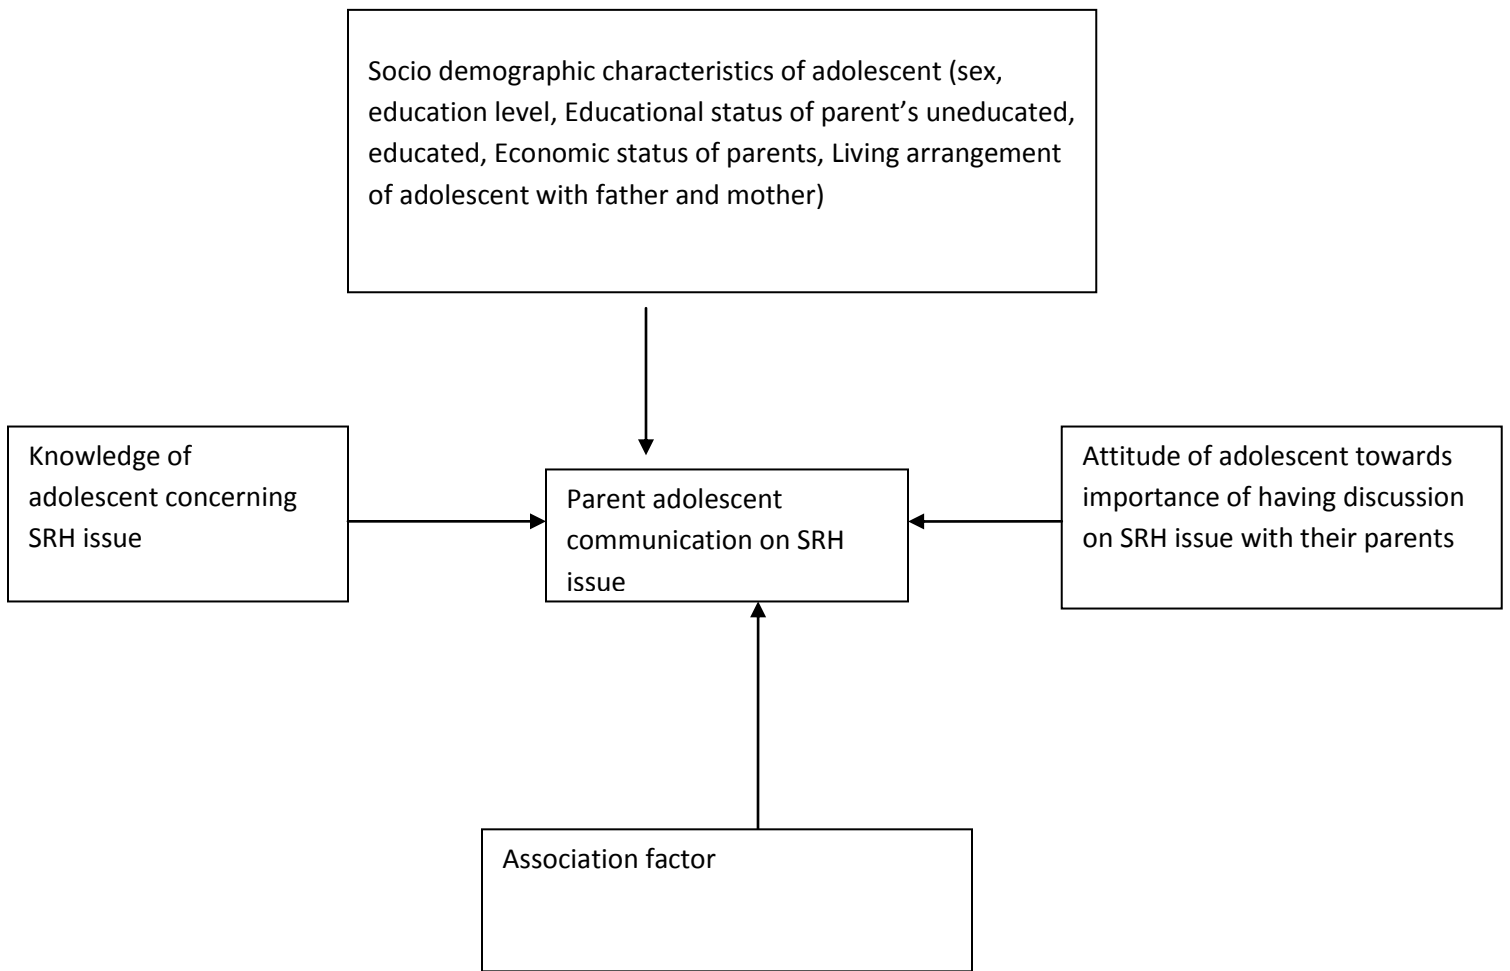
Socio demographic characteristics of adolescent (sex, education level, Educational status of parent’s uneducated, educated, Economic status of parents, Living arrangement of adolescent with father and mother)

Knowledge of adolescent concerning SRH issue

Parent adolescent communication on SRH issue

Attitude of adolescent towards importance of having discussion on SRH issue with their parents

Association factor